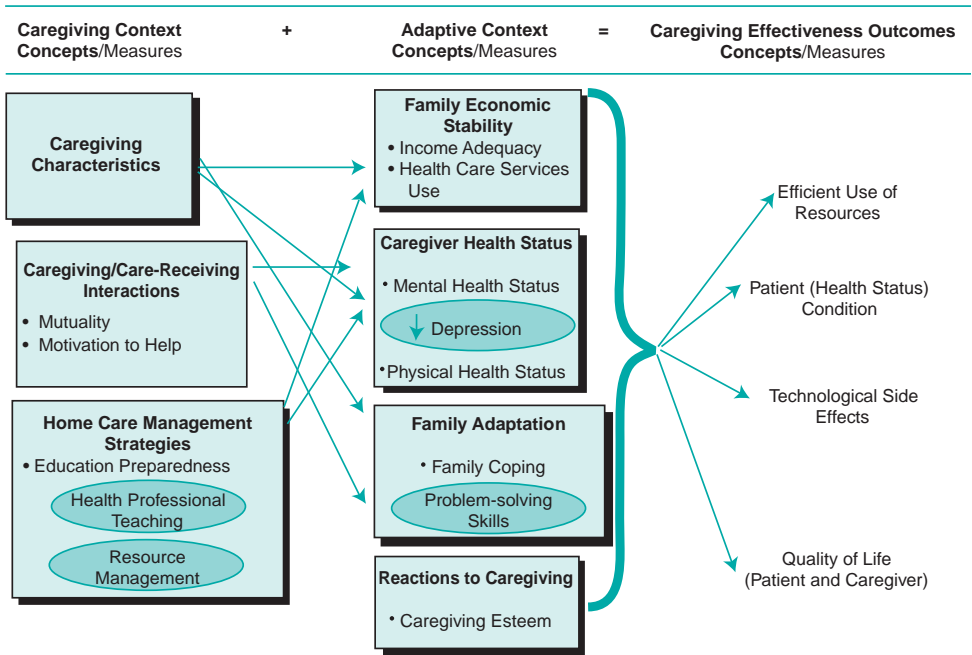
**Caregiving Context Concepts**/Measures + **Adaptive Context Concepts**/Measures = **Caregiving Effectiveness Outcomes Concepts**/Measures

**Caregiving Characteristics**

**Caregiving/Care-Receiving Interactions**
• Mutuality
• Motivation to Help

**Home Care Management Strategies**
• Education Preparedness
Health Professional Teaching
Resource Management

**Family Economic Stability**
• Income Adequacy
• Health Care Services Use

**Caregiver Health Status**
• Mental Health Status
↓ Depression
• Physical Health Status

**Family Adaptation**
• Family Coping
Problem-solving Skills

**Reactions to Caregiving**
• Caregiving Esteem

Efficient Use of Resources

Patient (Health Status) Condition

Technological Side Effects

Quality of Life (Patient and Caregiver)